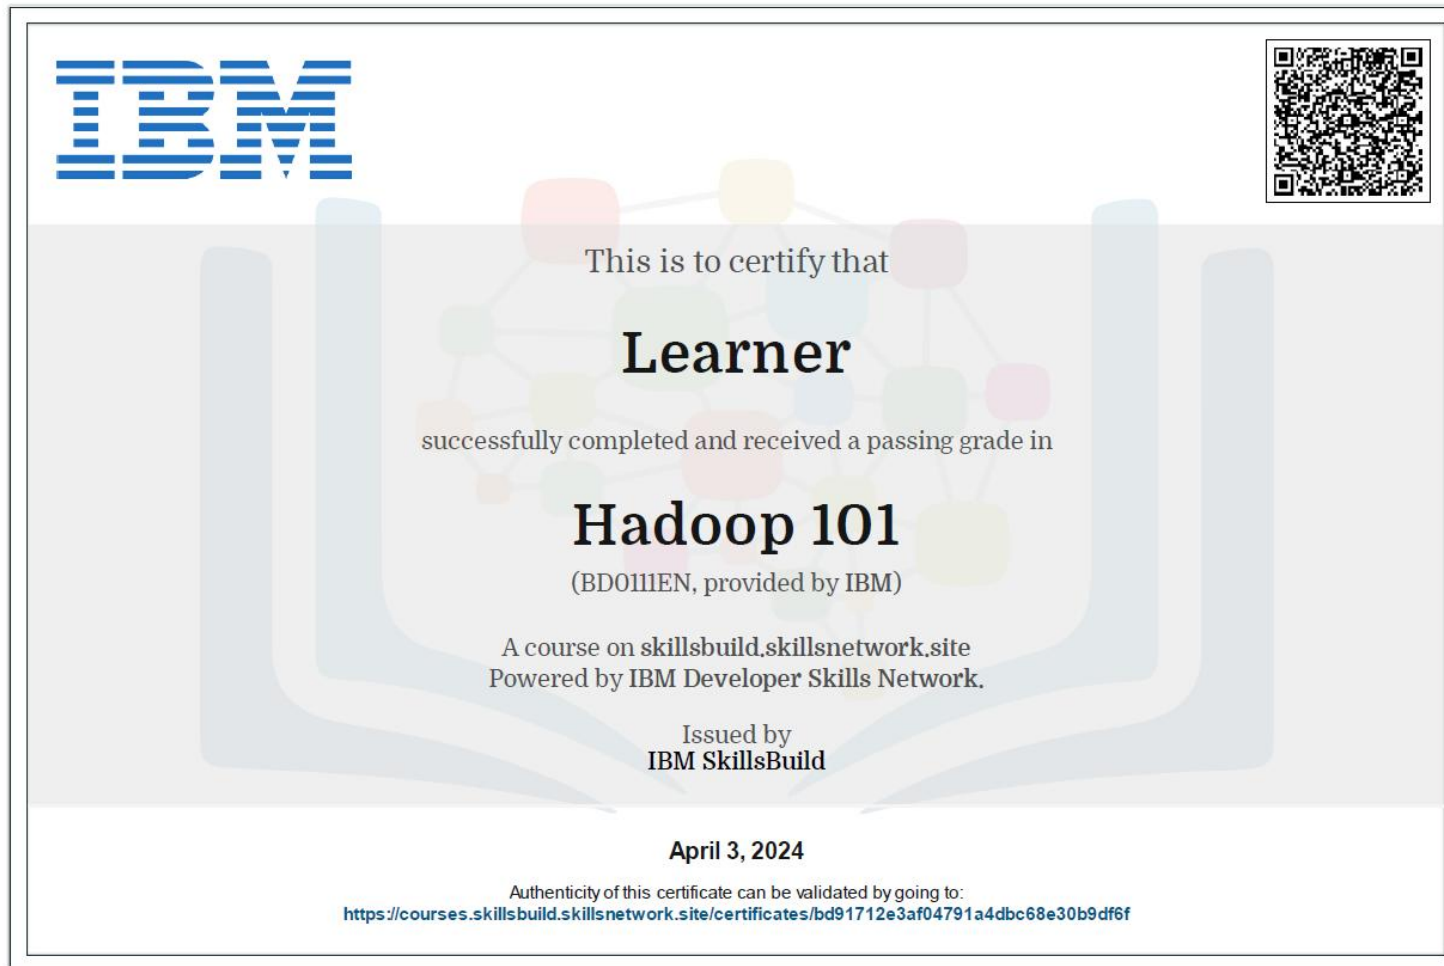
IBM

This is to certify that

Learner

successfully completed and received a passing grade in

Hadoop 101

(BD0111EN, provided by IBM)

A course on skillsbuild.skillsnetwork.site
Powered by IBM Developer Skills Network.

Issued by
IBM SkillsBuild

April 3, 2024

Authenticity of this certificate can be validated by going to:
https://courses.skillsbuild.skillsnetwork.site/certificates/bd91712e3af04791a4dbc68e30b9df6f